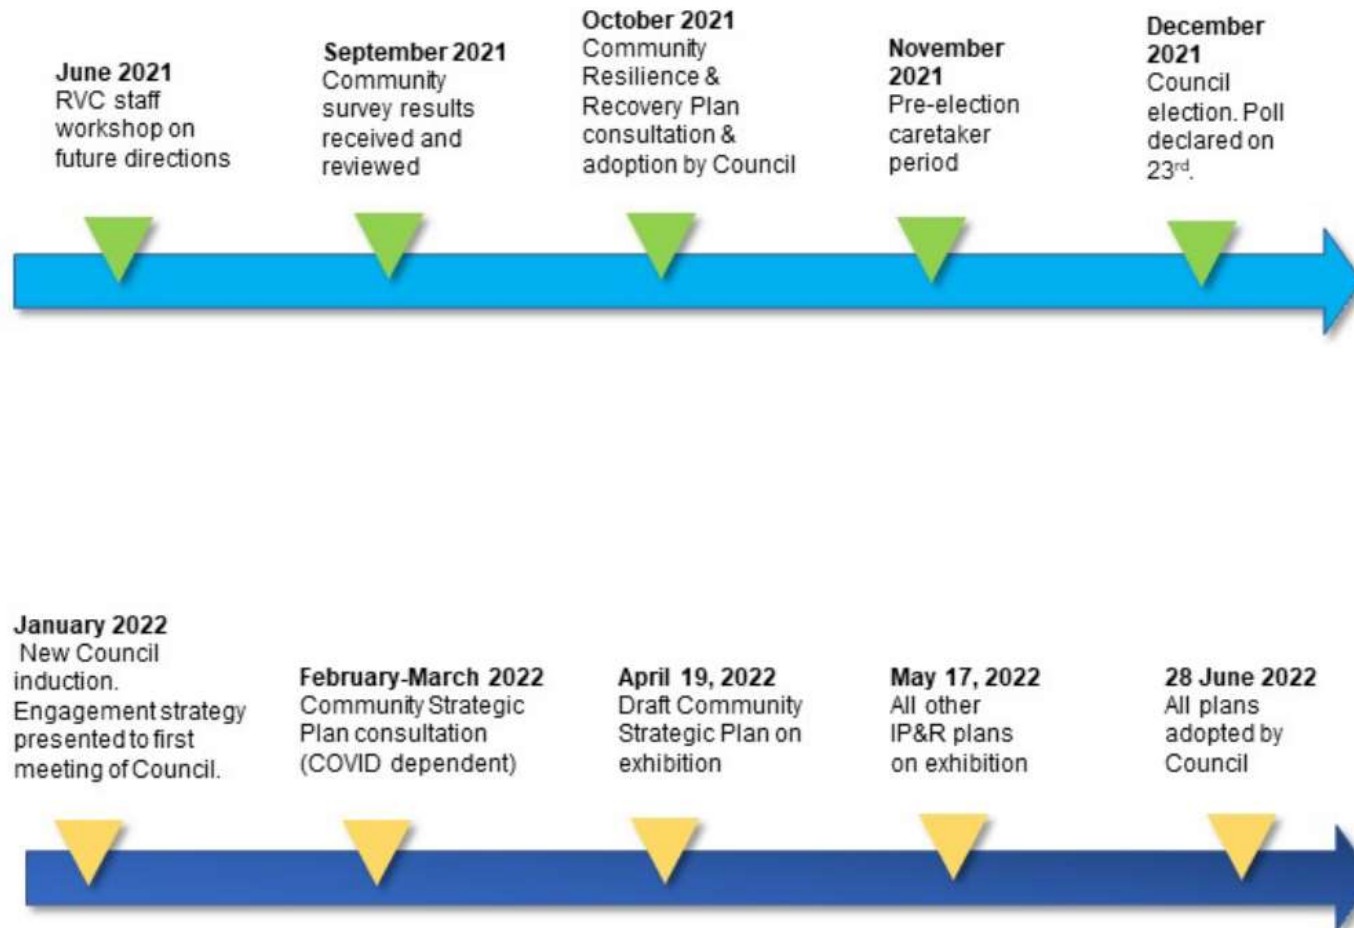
**June 2021**
RVC staff workshop on future directions

**September 2021**
Community survey results received and reviewed

**October 2021**
Community Resilience & Recovery Plan consultation & adoption by Council

**November 2021**
Pre-election caretaker period

**December 2021**
Council election. Poll declared on 23$^{rd}$.

**January 2022**
New Council induction. Engagement strategy presented to first meeting of Council.

**February-March 2022**
Community Strategic Plan consultation (COVID dependent)

**April 19, 2022**
Draft Community Strategic Plan on exhibition

**May 17, 2022**
All other IP&R plans on exhibition

**28 June 2022**
All plans adopted by Council